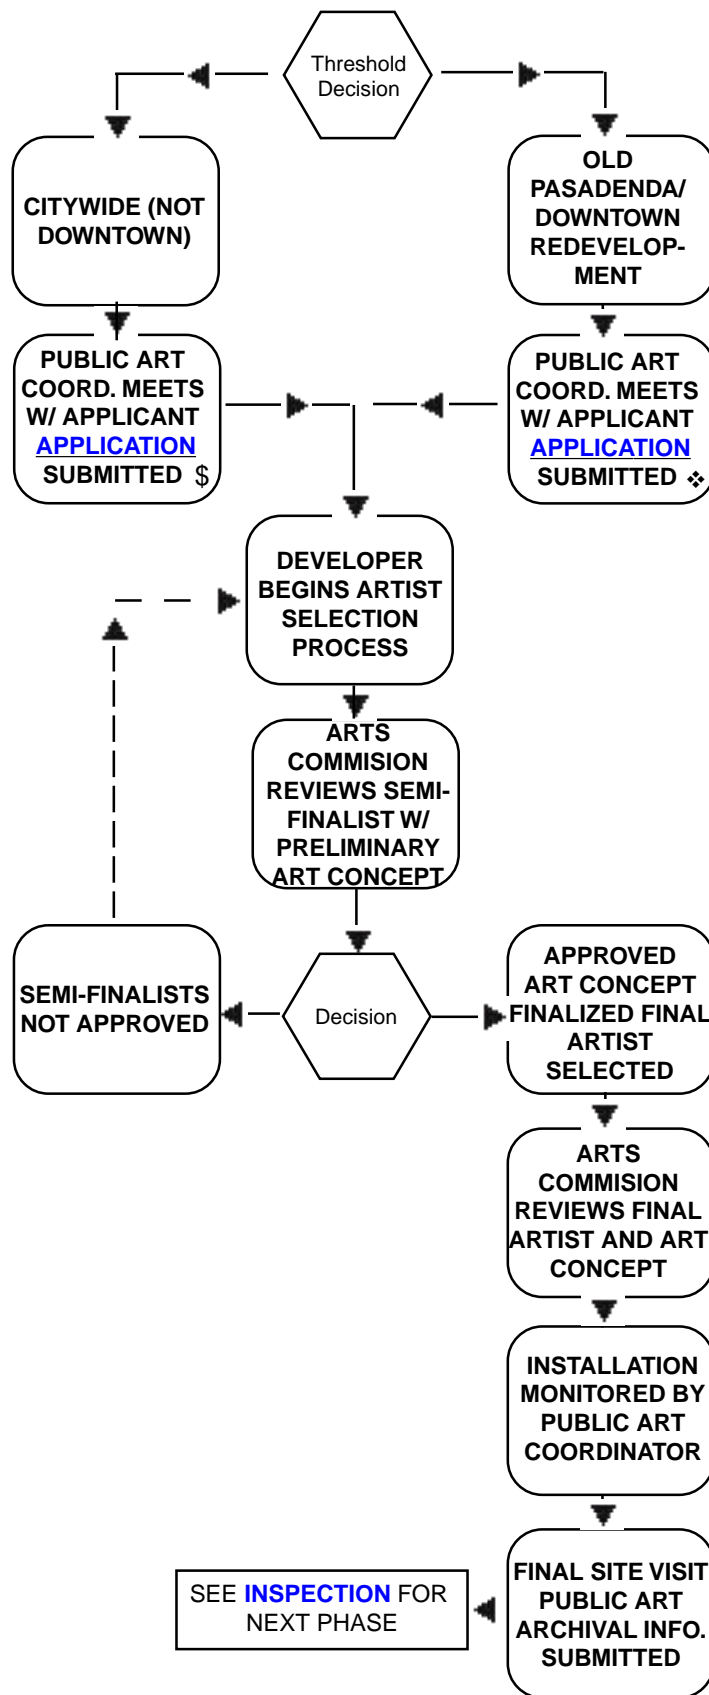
Threshold Decision

CITYWIDE (NOT DOWNTOWN)

OLD PASADENDA/ DOWNTOWN REDEVELOPMENT

PUBLIC ART COORD. MEETS W/ APPLICANT APPLICATION SUBMITTED $

PUBLIC ART COORD. MEETS W/ APPLICANT APPLICATION SUBMITTED ❖

DEVELOPER BEGINS ARTIST SELECTION PROCESS

ARTS COMMISION REVIEWS SEMI-FINALIST W/ PRELIMINARY ART CONCEPT

SEMI-FINALISTS NOT APPROVED

Decision

APPROVED ART CONCEPT FINALIZED FINAL ARTIST SELECTED

ARTS COMMISION REVIEWS FINAL ARTIST AND ART CONCEPT

INSTALLATION MONITORED BY PUBLIC ART COORDINATOR

SEE INSPECTION FOR NEXT PHASE

FINAL SITE VISIT PUBLIC ART ARCHIVAL INFO. SUBMITTED